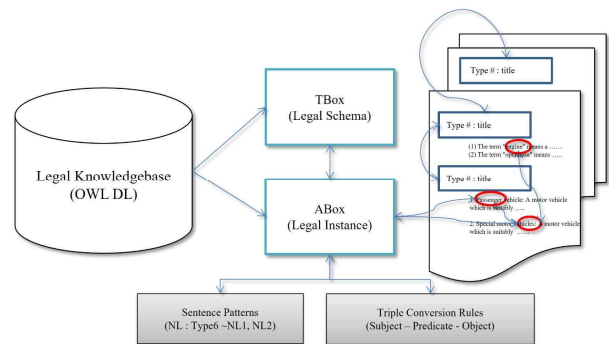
Legal Knowledgebase
(OWL DL)

TBox
(Legal Schema)

ABox
(Legal Instance)

Type # : title

Type # : title

(1) The term "engine" means a .......
(2) The term "operation" means ......

Type # : title

1. Passenger vehicle: A motor vehicle which is suitably ......

2. Special motor vehicles: A motor vehicle which is suitably ......

Sentence Patterns
(NL : Type6 ~NL1, NL2)

Triple Conversion Rules
(Subject – Predicate - Object)